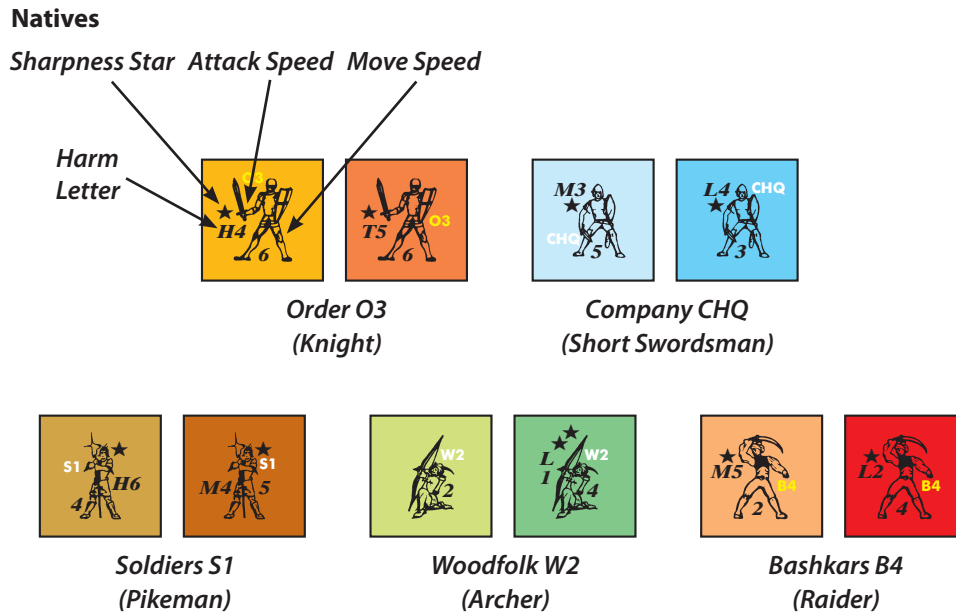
Natives

Sharpness Star  Attack Speed  Move Speed

Harm Letter

O3 ★ H4 6

★ T5 O3 6

M3 ★ CHQ 5

L4 CHQ ★ 3

Order O3
(Knight)

Company CHQ
(Short Swordsman)

S1 ★ H6 4

★ S1 M4 5

W2 2

★★ L W2 I 4

★ M5 B4 2

★ L2 B4 4

Soldiers S1
(Pikeman)

Woodfolk W2
(Archer)

Bashkars B4
(Raider)